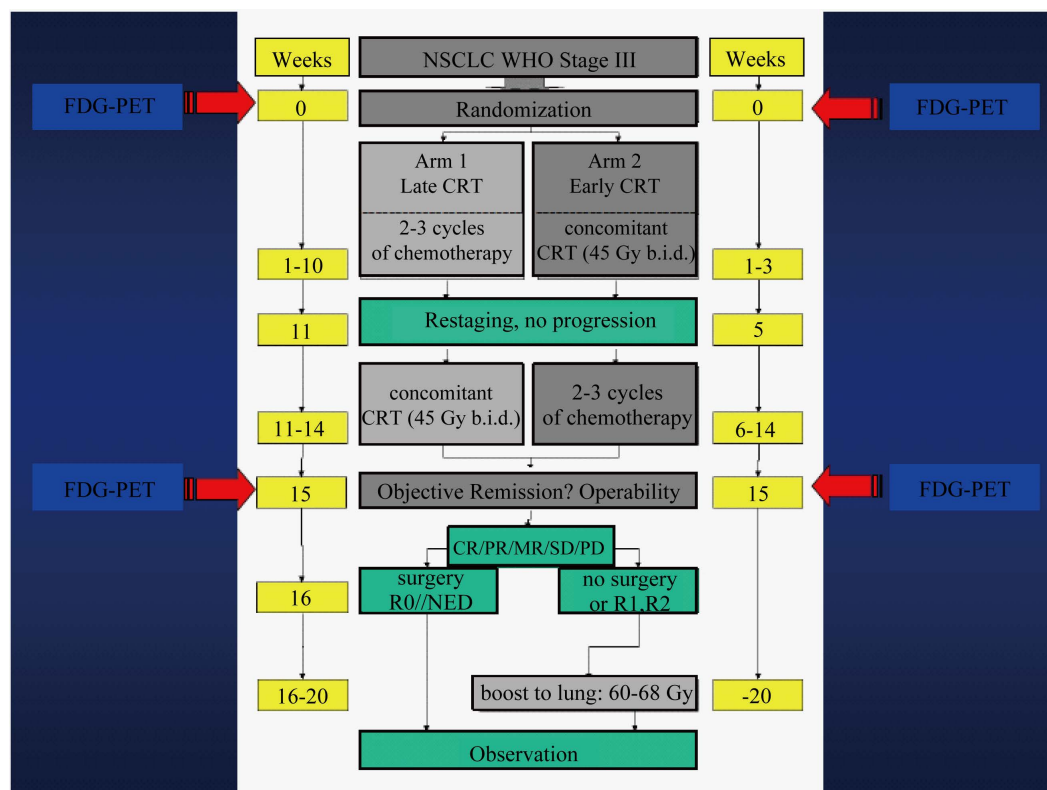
Weeks

NSCLC WHO Stage III

Weeks

FDG-PET

0

Randomization

0

FDG-PET

Arm 1
Late CRT

2-3 cycles
of chemotherapy

Arm 2
Early CRT

concomitant
CRT (45 Gy b.i.d.)

1-10

1-3

11

Restaging, no progression

5

concomitant
CRT (45 Gy b.i.d.)

2-3 cycles
of chemotherapy

11-14

6-14

FDG-PET

15

Objective Remission? Operability

15

FDG-PET

CR/PR/MR/SD/PD

surgery
R0//NED

no surgery
or R1,R2

16

16-20

boost to lung: 60-68 Gy

-20

Observation